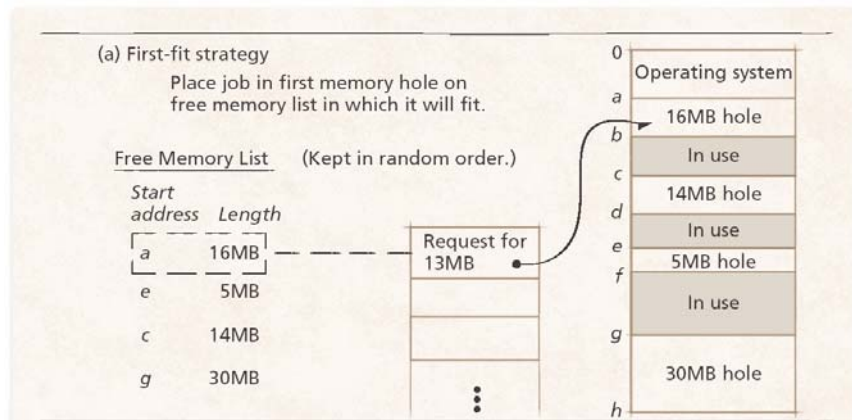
(a) First-fit strategy

Place job in first memory hole on free memory list in which it will fit.

Free Memory List (Kept in random order.)

| Start address | Length |
|---|---|
| a | 16MB |
| e | 5MB |
| c | 14MB |
| g | 30MB |

Request for 13MB

⋮

0
Operating system
a
16MB hole
b
In use
c
14MB hole
d
In use
e
5MB hole
f
In use
g
30MB hole
h